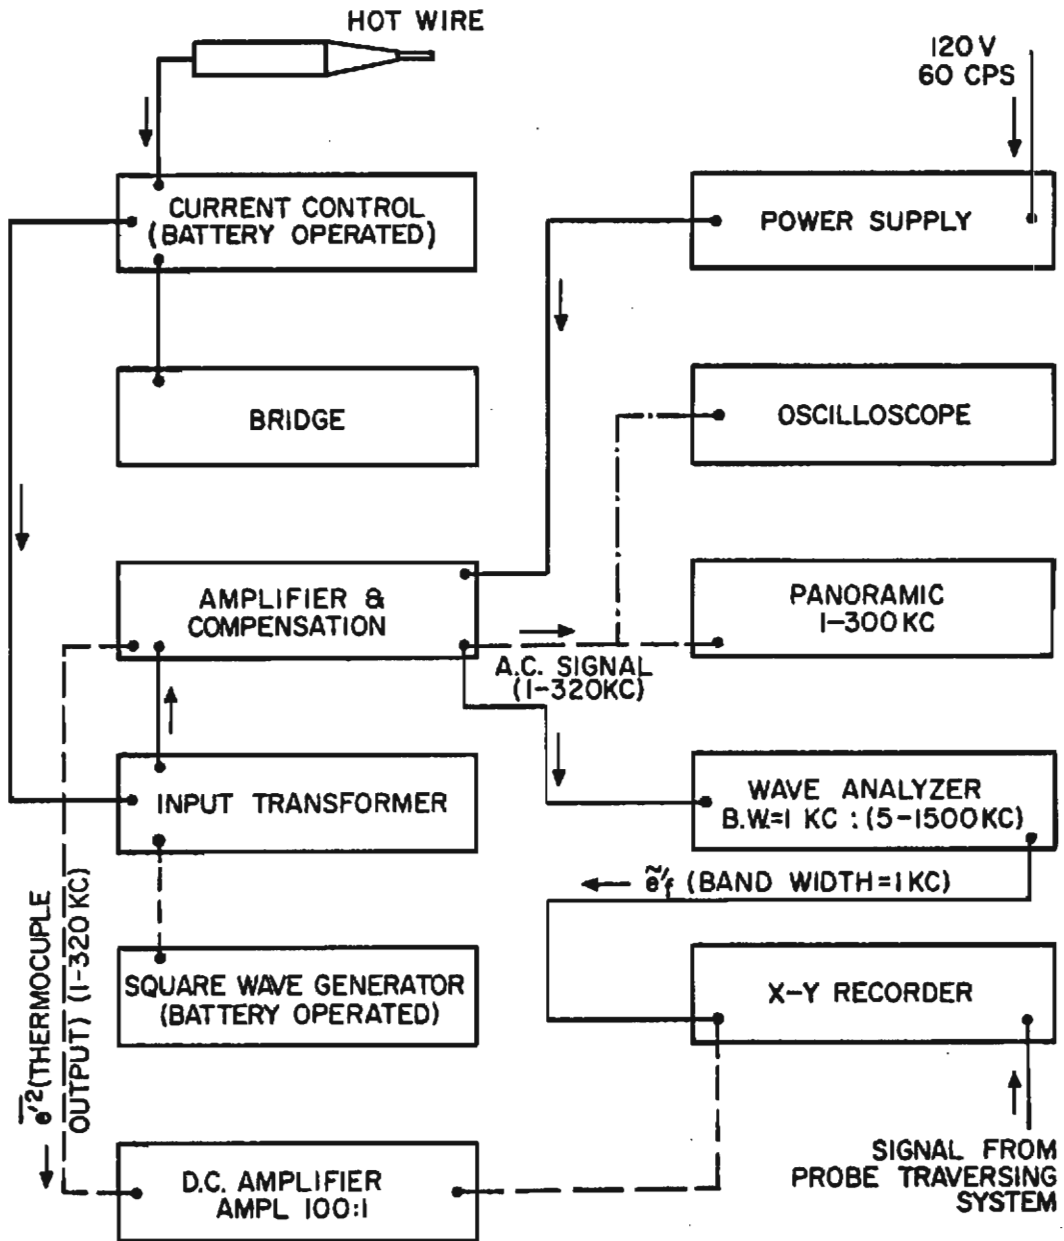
HOT WIRE

120 V
60 CPS

CURRENT CONTROL
(BATTERY OPERATED)

POWER SUPPLY

BRIDGE

OSCILLOSCOPE

AMPLIFIER &
COMPENSATION

PANORAMIC
1-300 KC

A.C. SIGNAL
(1-320KC)

INPUT TRANSFORMER

WAVE ANALYZER
B.W.=1 KC : (5-1500KC)

$\tilde{e}'_f$ (BAND WIDTH=1KC)

SQUARE WAVE GENERATOR
(BATTERY OPERATED)

X-Y RECORDER

$\overline{e'^2}$(THERMOCUPLE OUTPUT) (1-320 KC)

D.C. AMPLIFIER
AMPL 100:1

SIGNAL FROM
PROBE TRAVERSING
SYSTEM